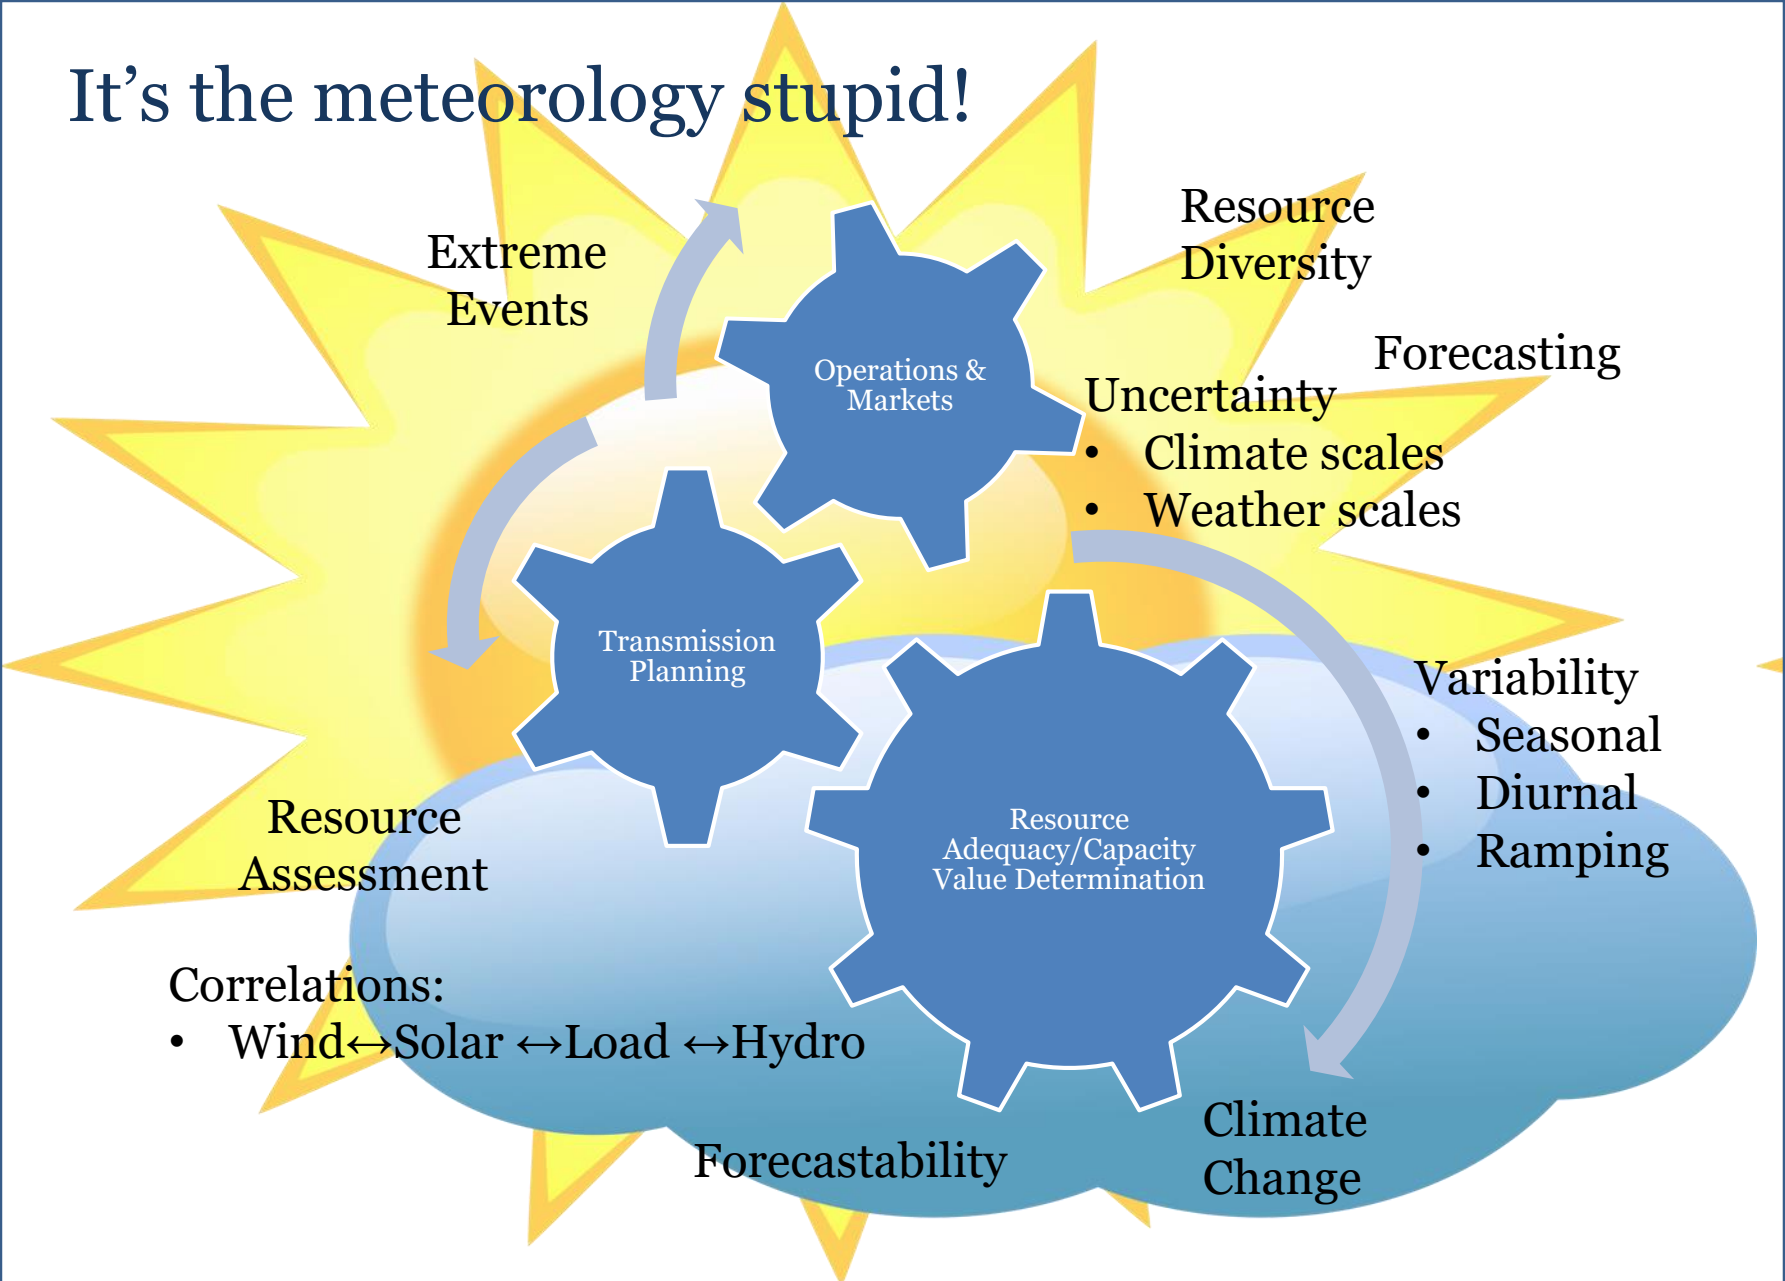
It’s the meteorology stupid!

Extreme Events

Resource Diversity

Forecasting

Operations & Markets

Uncertainty
• Climate scales
• Weather scales

Transmission Planning

Variability
• Seasonal
• Diurnal
• Ramping

Resource Assessment

Resource Adequacy/Capacity Value Determination

Correlations:
• Wind↔Solar ↔Load ↔Hydro

Forecastability

Climate Change